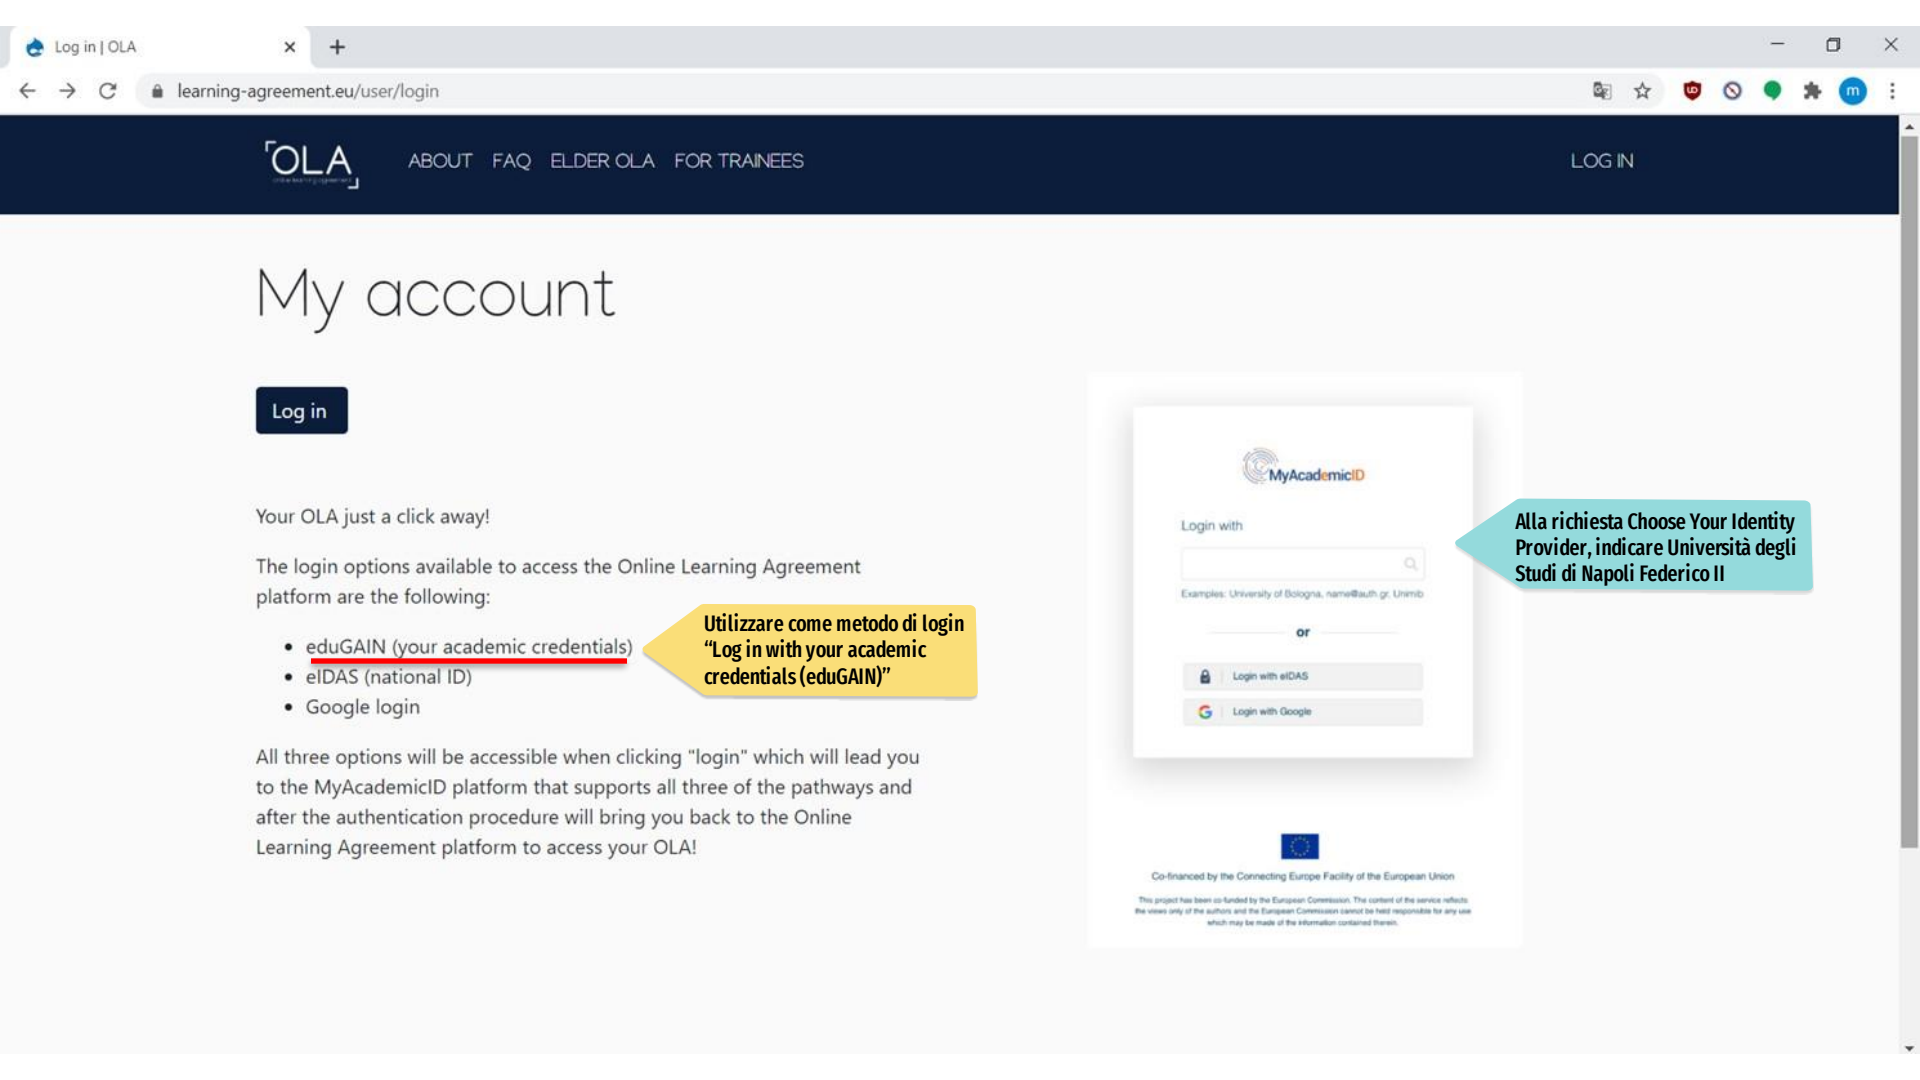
Log in | OLA

learning-agreement.eu/user/login

OLA

ABOUT FAQ ELDER OLA FOR TRAINEES

LOG IN

My account

Log in

Your OLA just a click away!

The login options available to access the Online Learning Agreement platform are the following:

- eduGAIN (your academic credentials)
- eIDAS (national ID)
- Google login

Utilizzare come metodo di login "Log in with your academic credentials (eduGAIN)"

All three options will be accessible when clicking "login" which will lead you to the MyAcademicID platform that supports all three of the pathways and after the authentication procedure will bring you back to the Online Learning Agreement platform to access your OLA!

MyAcademicID

Login with

Examples: University of Bologna, name@auth.gr, Unimib

or

Login with eIDAS

Login with Google

Alla richiesta Choose Your Identity Provider, indicare Università degli Studi di Napoli Federico II

Co-financed by the Connecting Europe Facility of the European Union

This project has been co-funded by the European Commission. The content of the service reflects the views only of the authors and the European Commission cannot be held responsible for any use which may be made of the information contained therein.